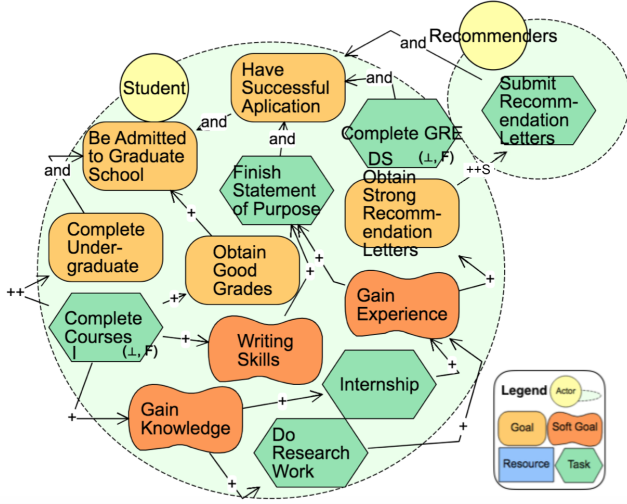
Recommenders
and
Student
Have Successful Aplication
and
Submit Recommendation Letters
and
Be Admitted to Graduate School
and
Complete GRE
DS (⊥, F)
++S
and
Finish Statement of Purpose
Obtain Strong Recommendation Letters
+
Complete Undergraduate
Obtain Good Grades
+
+
++
Gain Experience
+
Complete Courses
I (⊥, F)
+
Writing Skills
+
Internship
+
+
Gain Knowledge
+
Do Research Work
+
+
Legend
Actor
Goal
Soft Goal
Resource
Task